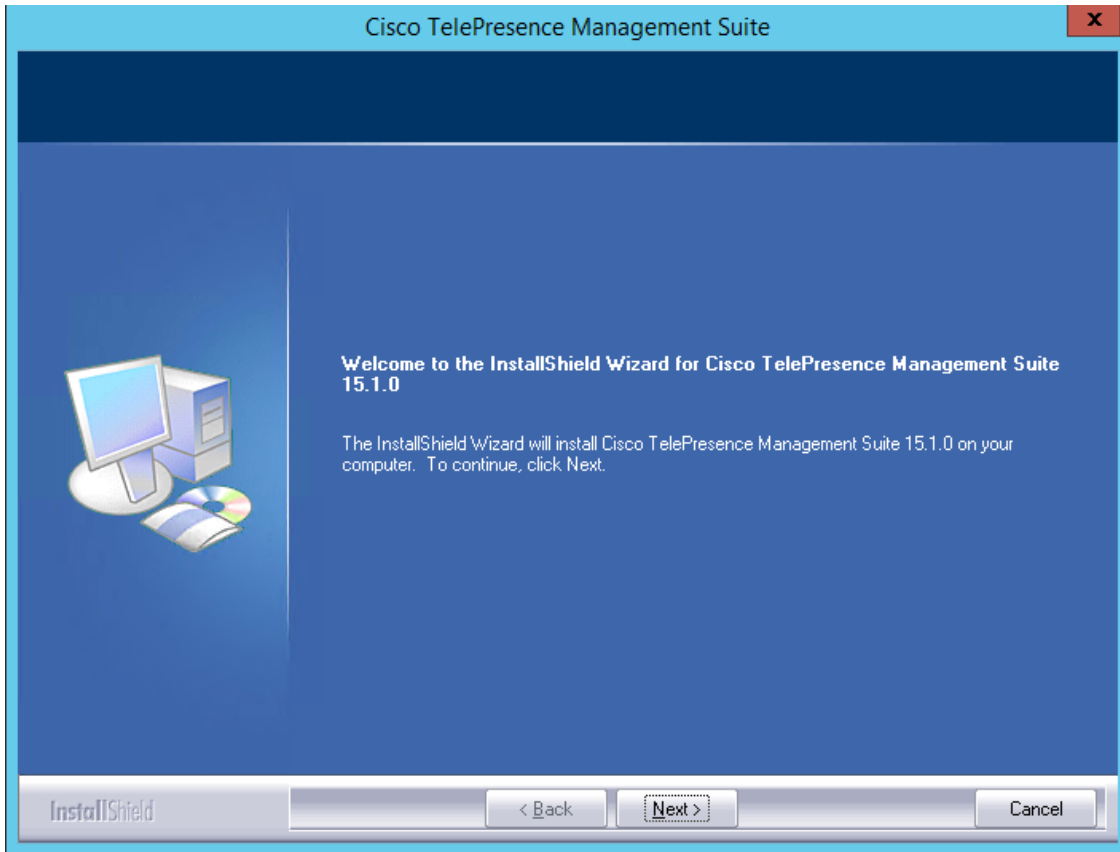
Cisco TelePresence Management Suite

x

Welcome to the InstallShield Wizard for Cisco TelePresence Management Suite 15.1.0

The InstallShield Wizard will install Cisco TelePresence Management Suite 15.1.0 on your computer. To continue, click Next.

InstallShield

< Back

Next >

Cancel